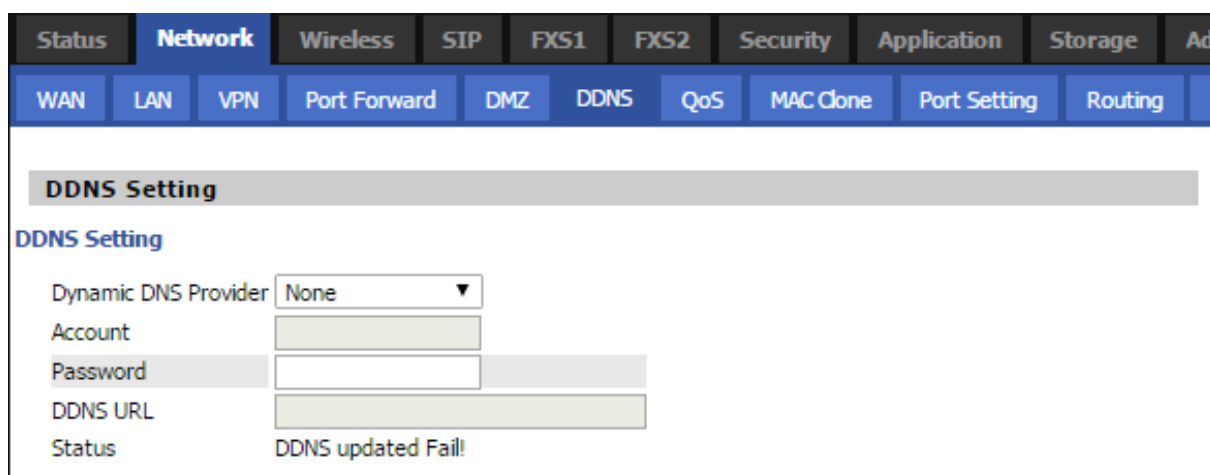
Status Network Wireless SIP FXS1 FXS2 Security Application Storage Ad

WAN LAN VPN Port Forward DMZ DDNS QoS MAC Clone Port Setting Routing

DDNS Setting

DDNS Setting

Dynamic DNS Provider None

Account

Password

DDNS URL

Status DDNS updated Fail!